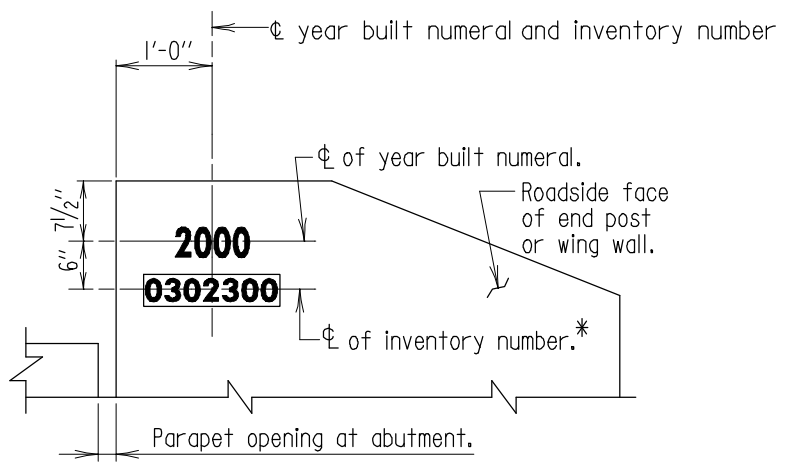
℄ year built numeral and inventory number

1'-0"

℄ of year built numeral.

Roadside face of end post or wing wall.

$7\frac{1}{2}$"

6"

2000

0302300

℄ of inventory number.*

Parapet opening at abutment.